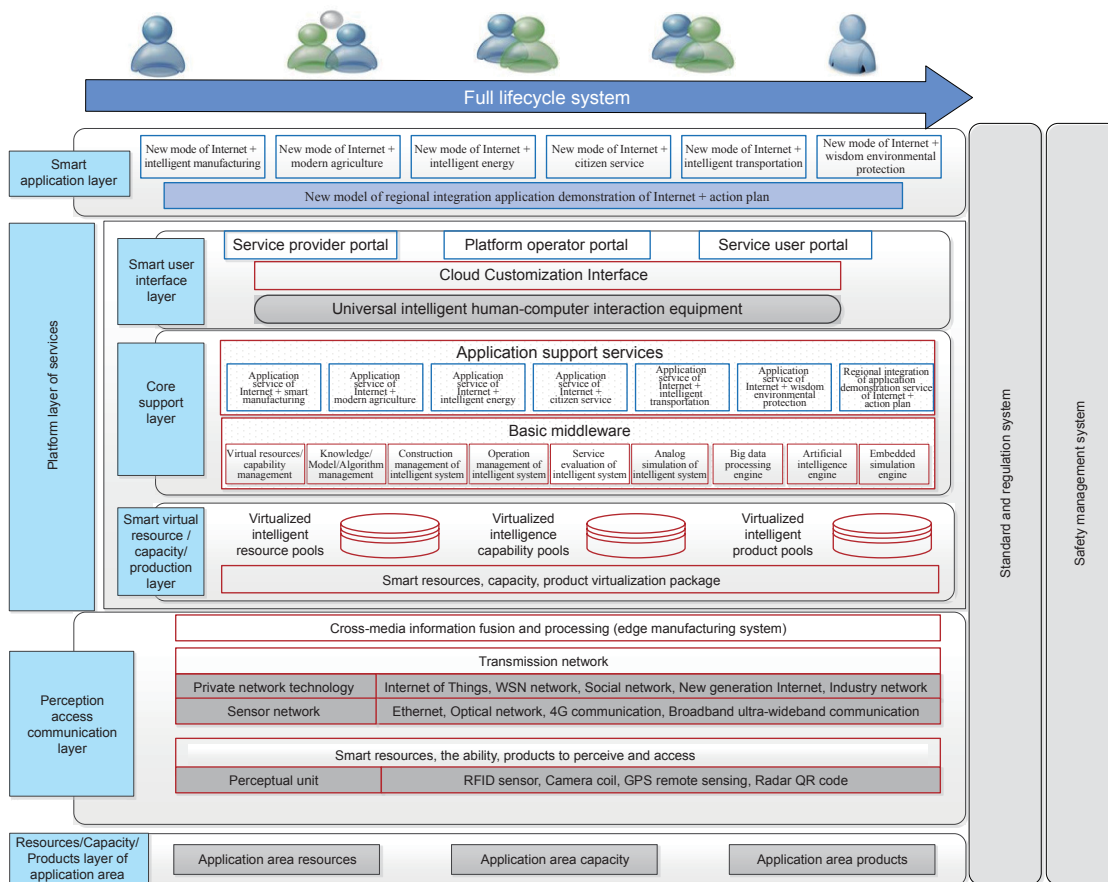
Full lifecycle system

Smart application layer

New mode of Internet + intelligent manufacturing

New mode of Internet + modern agriculture

New mode of Internet + intelligent energy

New mode of Internet + citizen service

New mode of Internet + intelligent transportation

New mode of Internet + wisdom environmental protection

New model of regional integration application demonstration of Internet + action plan

Platform layer of services

Smart user interface layer

Service provider portal

Platform operator portal

Service user portal

Cloud Customization Interface

Universal intelligent human-computer interaction equipment

Core support layer

Application support services

Application service of Internet + smart manufacturing

Application service of Internet + modern agriculture

Application service of Internet + intelligent energy

Application service of Internet + citizen service

Application service of Internet + intelligent transportation

Application service of Internet + wisdom environmental protection

Regional integration of application demonstration service of Internet + action plan

Basic middleware

Virtual resources/ capability management

Knowledge/ Model/Algorithm management

Construction management of intelligent system

Operation management of intelligent system

Service evaluation of intelligent system

Analog simulation of intelligent system

Big data processing engine

Artificial intelligence engine

Embedded simulation engine

Smart virtual resource / capacity/ production layer

Virtualized intelligent resource pools

Virtualized intelligence capability pools

Virtualized intelligent product pools

Smart resources, capacity, product virtualization package

Perception access communication layer

Cross-media information fusion and processing (edge manufacturing system)

Transmission network

| Private network technology | Internet of Things, WSN network, Social network, New generation Internet, Industry network |
|---|---|
| Sensor network | Ethernet, Optical network, 4G communication, Broadband ultra-wideband communication |

Smart resources, the ability, products to perceive and access

| Perceptual unit | RFID sensor, Camera coil, GPS remote sensing, Radar QR code |
|---|---|

Resources/Capacity/ Products layer of application area

Application area resources

Application area capacity

Application area products

Standard and regulation system

Safety management system